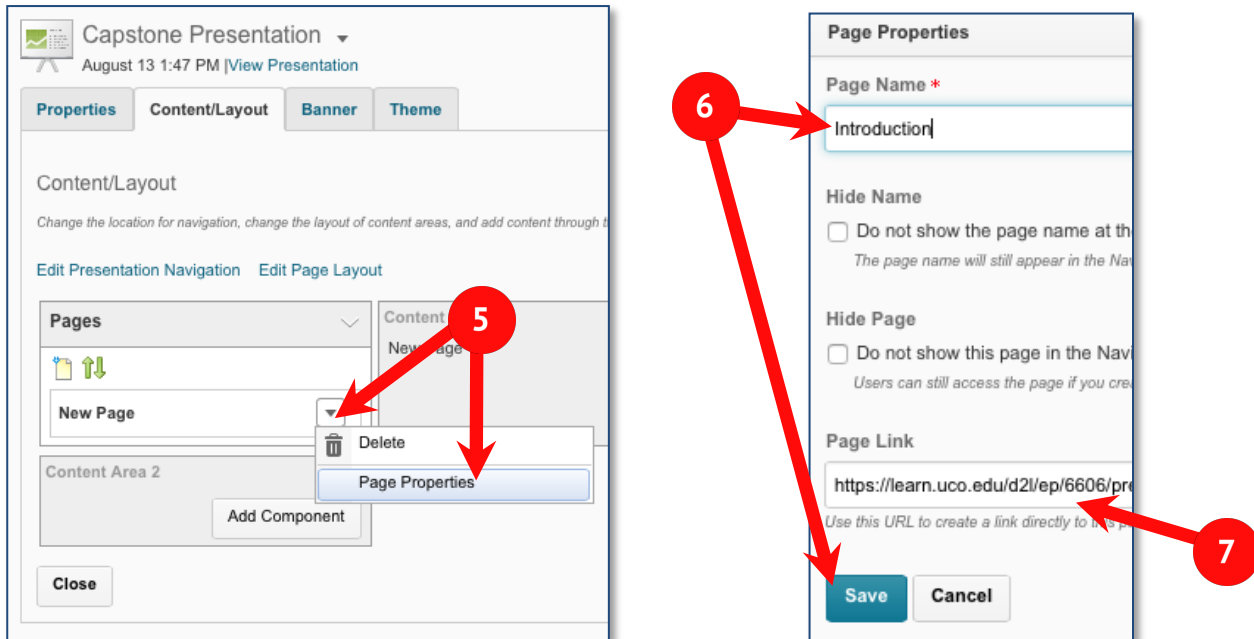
Capstone Presentation
August 13 1:47 PM |View Presentation

Properties | Content/Layout | Banner | Theme

Content/Layout

Change the location for navigation, change the layout of content areas, and add content through t

Edit Presentation Navigation  Edit Page Layout

Pages

Content
New Page

New Page

5

Delete
Page Properties

Content Area 2

Add Component

Close

Page Properties

6

Page Name *

Introduction

Hide Name

Do not show the page name at th

The page name will still appear in the Na

Hide Page

Do not show this page in the Navi

Users can still access the page if you cre

Page Link

https://learn.uco.edu/d2l/ep/6606/pre

Use this URL to create a link directly to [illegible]

7

Save  Cancel